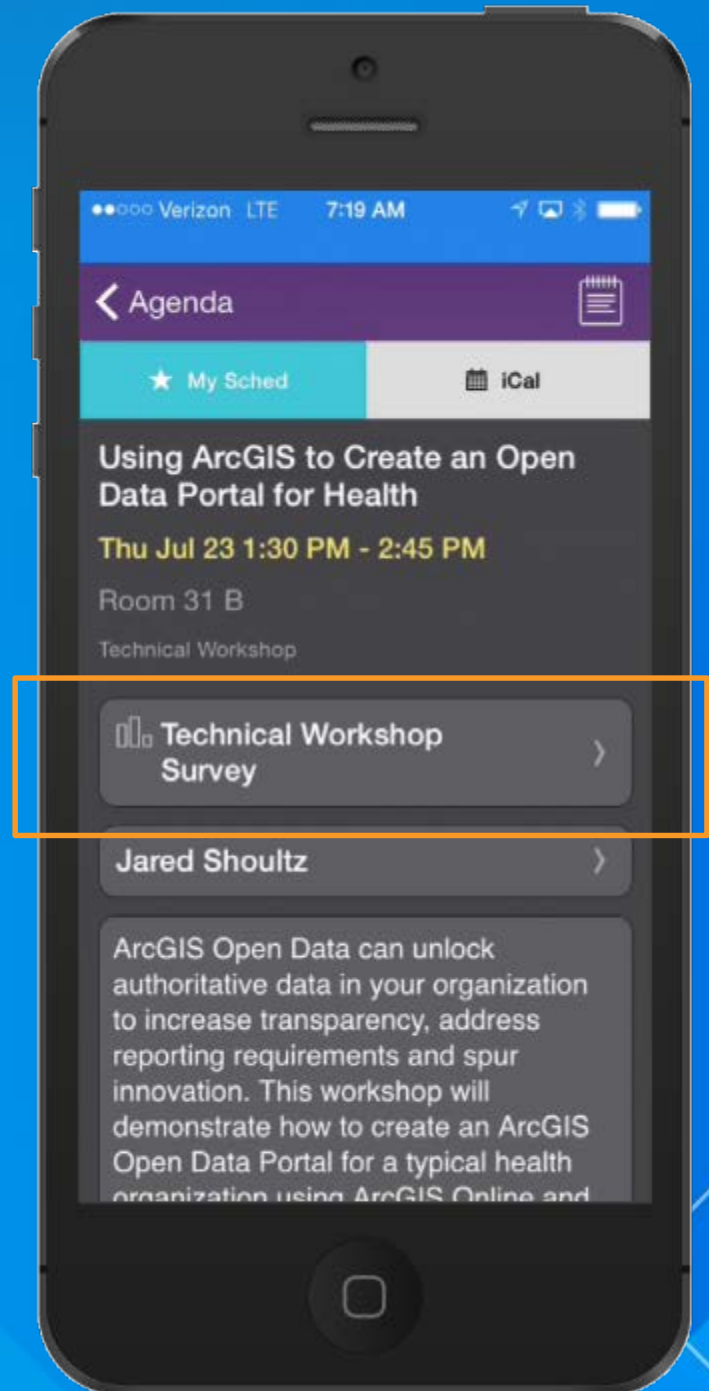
●●○○○ Verizon LTE 7:19 AM

Agenda

My Sched

iCal

Using ArcGIS to Create an Open Data Portal for Health

Thu Jul 23 1:30 PM - 2:45 PM

Room 31 B

Technical Workshop

Technical Workshop Survey

Jared Shoultz

ArcGIS Open Data can unlock authoritative data in your organization to increase transparency, address reporting requirements and spur innovation. This workshop will demonstrate how to create an ArcGIS Open Data Portal for a typical health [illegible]